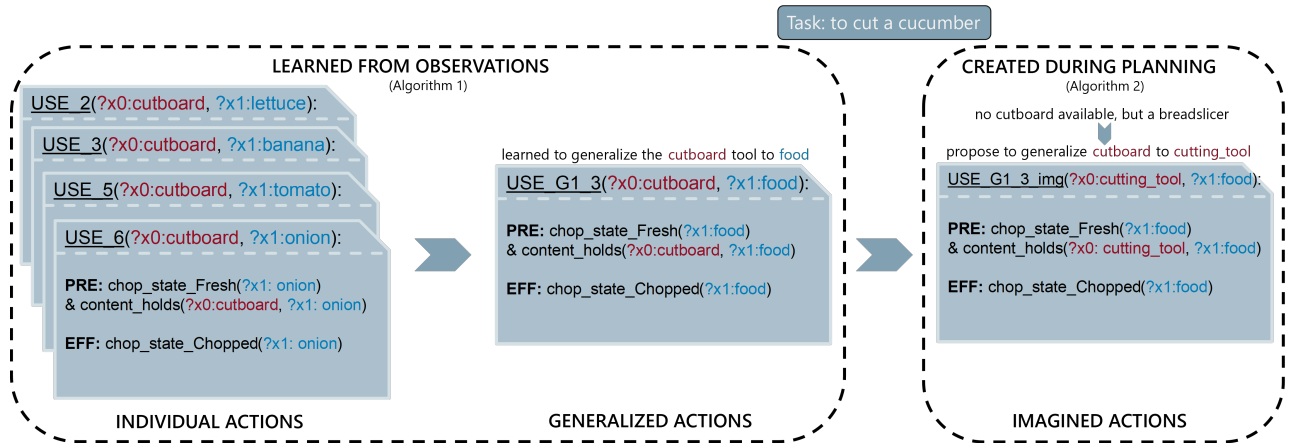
Task: to cut a cucumber

LEARNED FROM OBSERVATIONS
(Algorithm 1)

USE_2(?x0:cutboard, ?x1:lettuce):

USE_3(?x0:cutboard, ?x1:banana):

USE_5(?x0:cutboard, ?x1:tomato):

USE_6(?x0:cutboard, ?x1:onion):

PRE: chop_state_Fresh(?x1: onion)
& content_holds(?x0:cutboard, ?x1: onion)

EFF: chop_state_Chopped(?x1: onion)

INDIVIDUAL ACTIONS

learned to generalize the cutboard tool to food

USE_G1_3(?x0:cutboard, ?x1:food):

PRE: chop_state_Fresh(?x1:food)
& content_holds(?x0:cutboard, ?x1:food)

EFF: chop_state_Chopped(?x1:food)

GENERALIZED ACTIONS

CREATED DURING PLANNING
(Algorithm 2)

no cutboard available, but a breadslicer

propose to generalize cutboard to cutting_tool

USE_G1_3_img(?x0:cutting_tool, ?x1:food):

PRE: chop_state_Fresh(?x1:food)
& content_holds(?x0: cutting_tool, ?x1:food)

EFF: chop_state_Chopped(?x1:food)

IMAGINED ACTIONS